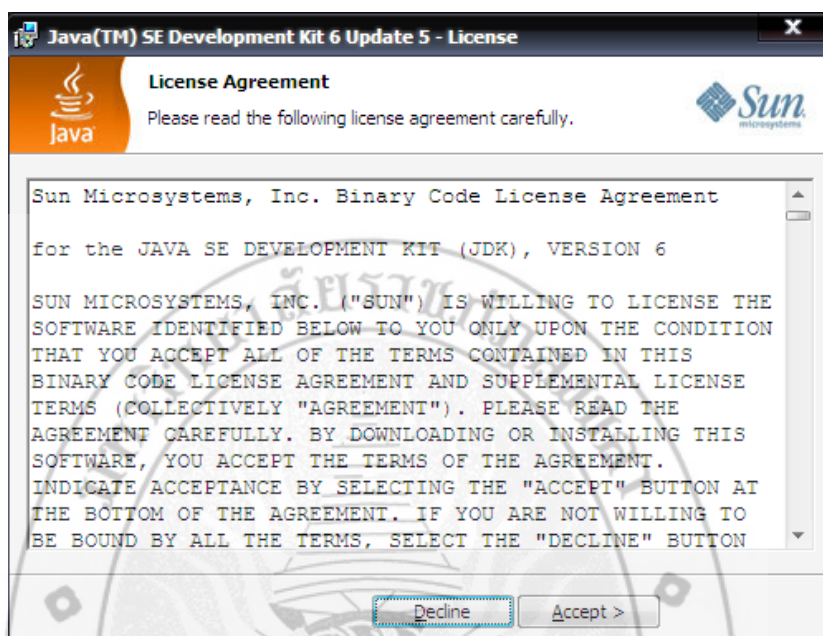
Java(TM) SE Development Kit 6 Update 5 - License

License Agreement

Please read the following license agreement carefully.

Java

Sun microsystems

Sun Microsystems, Inc. Binary Code License Agreement

for the JAVA SE DEVELOPMENT KIT (JDK), VERSION 6

SUN MICROSYSTEMS, INC. ("SUN") IS WILLING TO LICENSE THE SOFTWARE IDENTIFIED BELOW TO YOU ONLY UPON THE CONDITION THAT YOU ACCEPT ALL OF THE TERMS CONTAINED IN THIS BINARY CODE LICENSE AGREEMENT AND SUPPLEMENTAL LICENSE TERMS (COLLECTIVELY "AGREEMENT"). PLEASE READ THE AGREEMENT CAREFULLY. BY DOWNLOADING OR INSTALLING THIS SOFTWARE, YOU ACCEPT THE TERMS OF THE AGREEMENT. INDICATE ACCEPTANCE BY SELECTING THE "ACCEPT" BUTTON AT THE BOTTOM OF THE AGREEMENT. IF YOU ARE NOT WILLING TO BE BOUND BY ALL THE TERMS, SELECT THE "DECLINE" BUTTON

Decline

Accept >